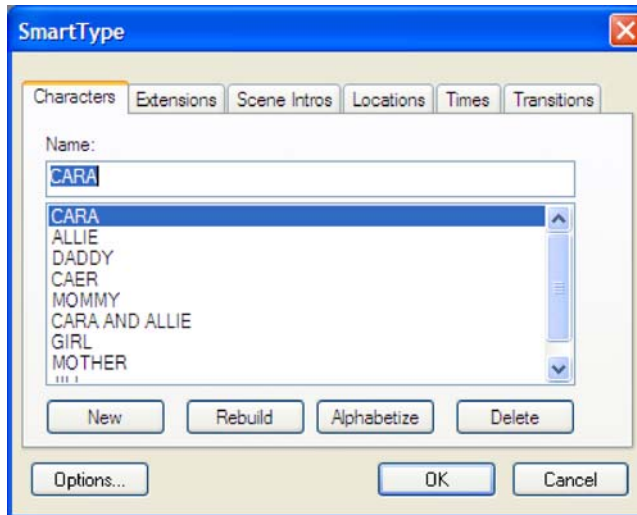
SmartType

Characters | Extensions | Scene Intros | Locations | Times | Transitions

Name:

CARA

CARA
ALLIE
DADDY
CAER
MOMMY
CARA AND ALLIE
GIRL
MOTHER
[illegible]

New | Rebuild | Alphabetize | Delete

Options... | OK | Cancel